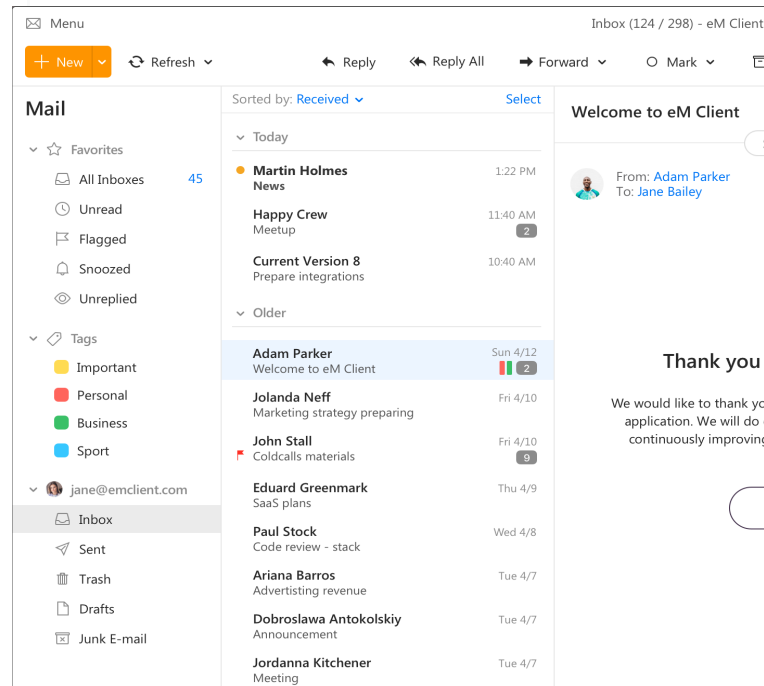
Menu

Inbox (124 / 298) - eM Client

+ New

Refresh

Reply

Reply All

Forward

Mark

Mail

Favorites

All Inboxes 45

Unread

Flagged

Snoozed

Unreplied

Tags

Important

Personal

Business

Sport

jane@emclient.com

Inbox

Sent

Trash

Drafts

Junk E-mail

Sorted by: Received

Select

Today

Martin Holmes 1:22 PM
News

Happy Crew 11:40 AM
Meetup 2

Current Version 8 10:40 AM
Prepare integrations

Older

Adam Parker Sun 4/12
Welcome to eM Client 2

Jolanda Neff Fri 4/10
Marketing strategy preparing

John Stall Fri 4/10
Coldcalls materials 9

Eduard Greenmark Thu 4/9
SaaS plans

Paul Stock Wed 4/8
Code review - stack

Ariana Barros Tue 4/7
Advertising revenue

Dobroslawa Antokolskiy Tue 4/7
Announcement

Jordanna Kitchener Tue 4/7
Meeting

Welcome to eM Client

From: Adam Parker
To: Jane Bailey

Thank you

We would like to thank y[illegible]
application. We will do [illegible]
continuously improving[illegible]